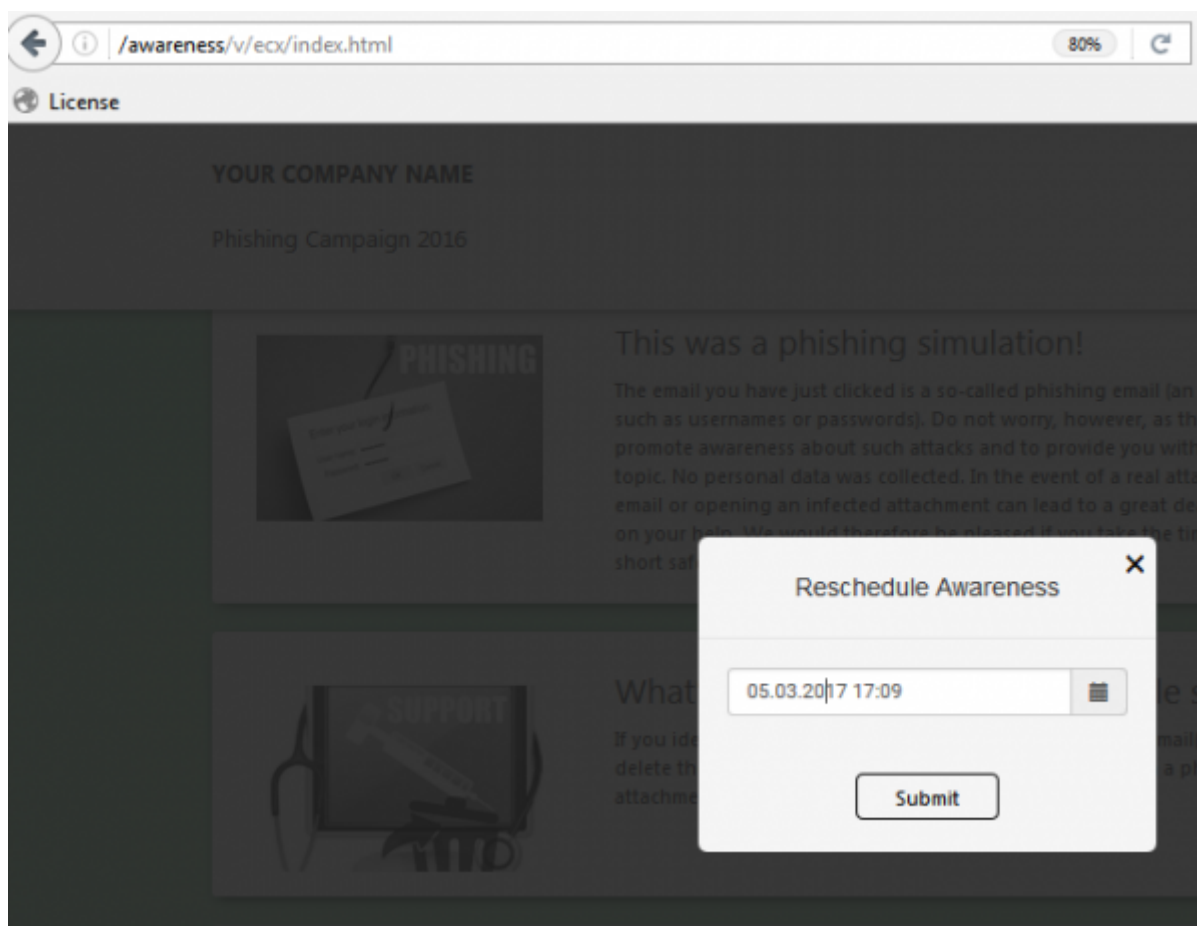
/awareness/v/ecx/index.html

80%

License

YOUR COMPANY NAME

Phishing Campaign 2016

PHISHING

This was a phishing simulation!

The email you have just clicked is a so-called phishing email (an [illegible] such as usernames or passwords). Do not worry, however, as th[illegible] promote awareness about such attacks and to provide you with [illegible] topic. No personal data was collected. In the event of a real att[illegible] email or opening an infected attachment can lead to a great de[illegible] on your help. We would therefore be pleased if you take the ti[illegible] short saf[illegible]

SUPPORT

What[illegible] le s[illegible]

If you ide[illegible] mail delete th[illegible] a p attachme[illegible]

Reschedule Awareness

×

05.03.2017 17:09

Submit